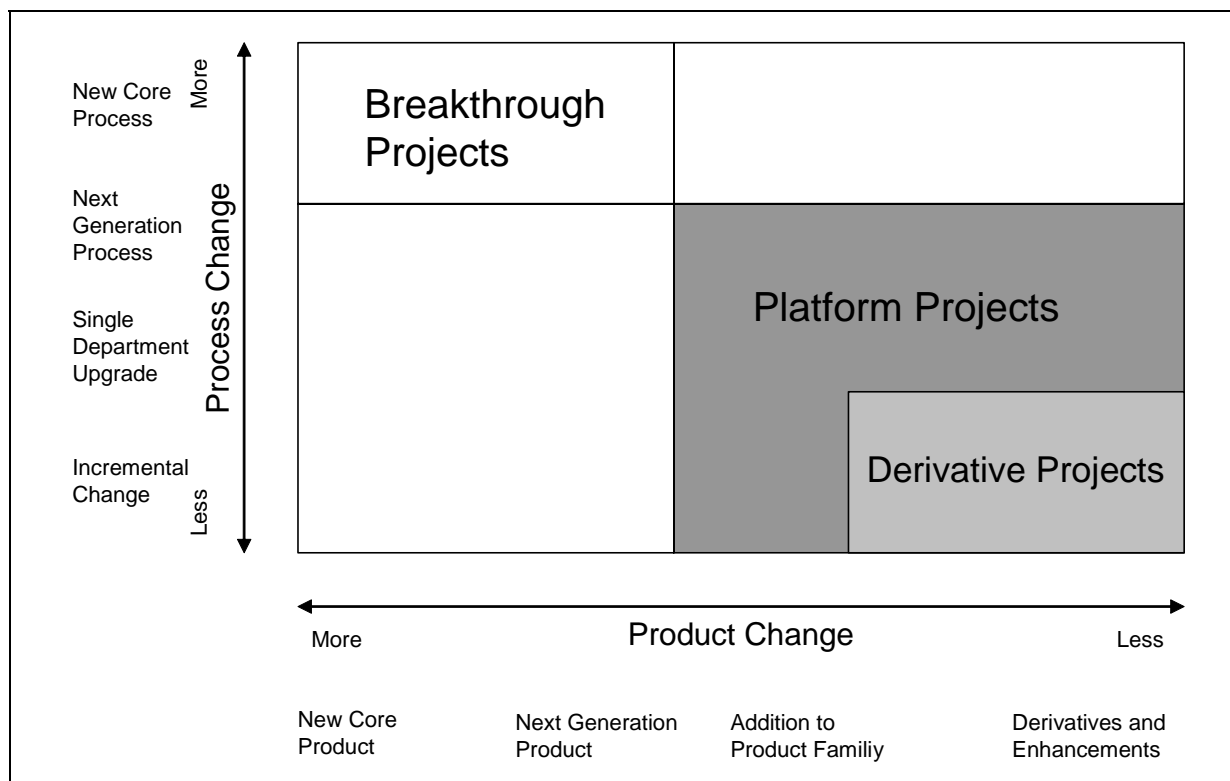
New Core Process

More

Next Generation Process

Process Change

Single Department Upgrade

Incremental Change

Less

Breakthrough Projects

Platform Projects

Derivative Projects

More

Product Change

Less

New Core Product

Next Generation Product

Addition to Product Familiy

Derivatives and Enhancements